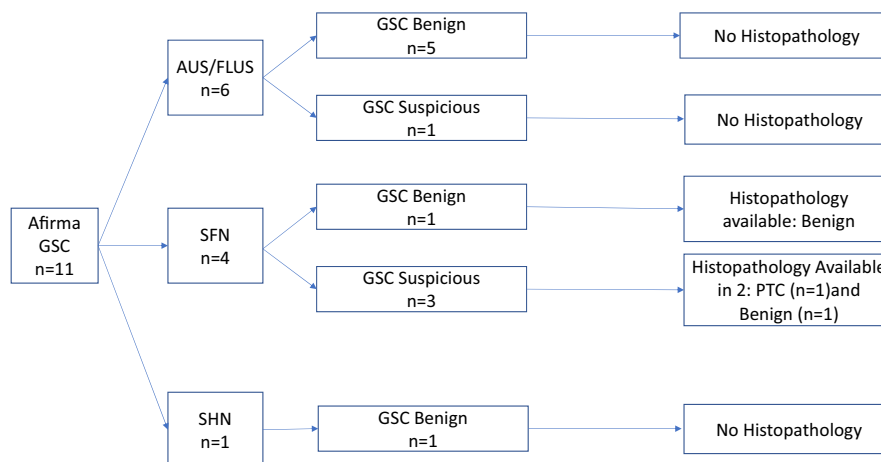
Afirma GSC n=11

AUS/FLUS n=6

GSC Benign n=5

No Histopathology

GSC Suspicious n=1

No Histopathology

SFN n=4

GSC Benign n=1

Histopathology available: Benign

GSC Suspicious n=3

Histopathology Available in 2: PTC (n=1)and Benign (n=1)

SHN n=1

GSC Benign n=1

No Histopathology